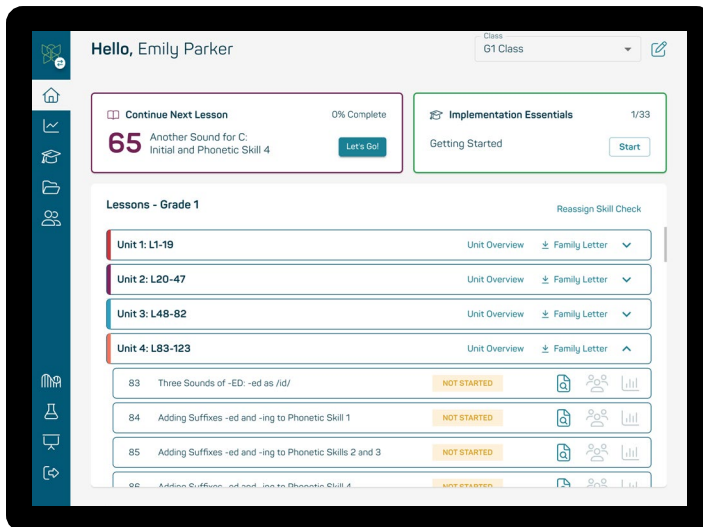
Hello, Emily Parker

Class
G1 Class

Continue Next Lesson
0% Complete
65
Another Sound for C: Initial and Phonetic Skill 4
Let's Go!

Implementation Essentials
1/33
Getting Started
Start

Lessons - Grade 1
Reassign Skill Check

Unit 1: L1-19
Unit Overview
Family Letter

Unit 2: L20-47
Unit Overview
Family Letter

Unit 3: L48-82
Unit Overview
Family Letter

Unit 4: L83-123
Unit Overview
Family Letter

83 Three Sounds of -ED: -ed as /id/ NOT STARTED

84 Adding Suffixes -ed and -ing to Phonetic Skill 1 NOT STARTED

85 Adding Suffixes -ed and -ing to Phonetic Skills 2 and 3 NOT STARTED

86 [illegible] NOT STARTED